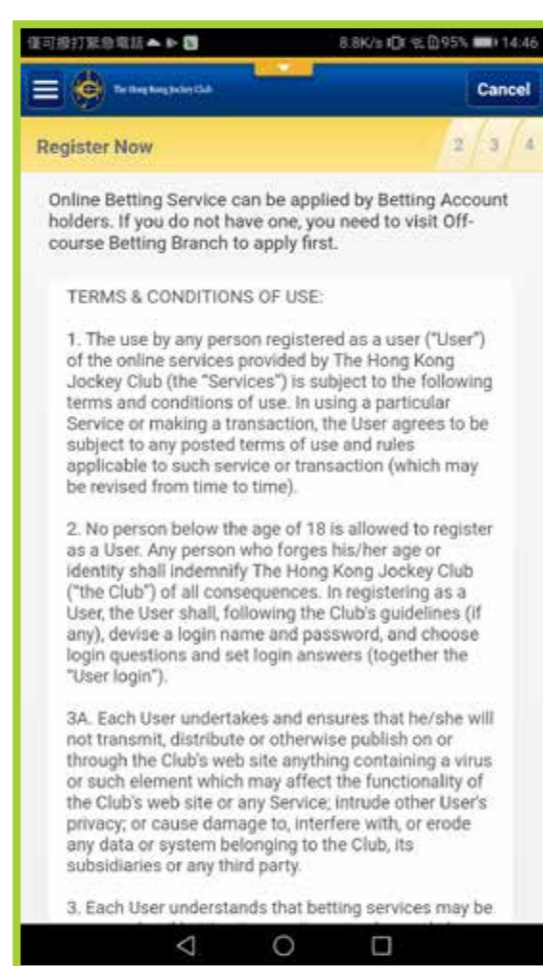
僅可撥打緊急電話 8.8K/s 95% 14:46

The Hong Kong Jockey Club

Cancel

Register Now

2 3 4

Online Betting Service can be applied by Betting Account holders. If you do not have one, you need to visit Off-course Betting Branch to apply first.

TERMS & CONDITIONS OF USE:

1. The use by any person registered as a user ("User") of the online services provided by The Hong Kong Jockey Club (the "Services") is subject to the following terms and conditions of use. In using a particular Service or making a transaction, the User agrees to be subject to any posted terms of use and rules applicable to such service or transaction (which may be revised from time to time).

2. No person below the age of 18 is allowed to register as a User. Any person who forges his/her age or identity shall indemnify The Hong Kong Jockey Club ("the Club") of all consequences. In registering as a User, the User shall, following the Club's guidelines (if any), devise a login name and password, and choose login questions and set login answers (together the "User login").

3A. Each User undertakes and ensures that he/she will not transmit, distribute or otherwise publish on or through the Club's web site anything containing a virus or such element which may affect the functionality of the Club's web site or any Service; intrude other User's privacy; or cause damage to, interfere with, or erode any data or system belonging to the Club, its subsidiaries or any third party.

3. Each User understands that betting services may be